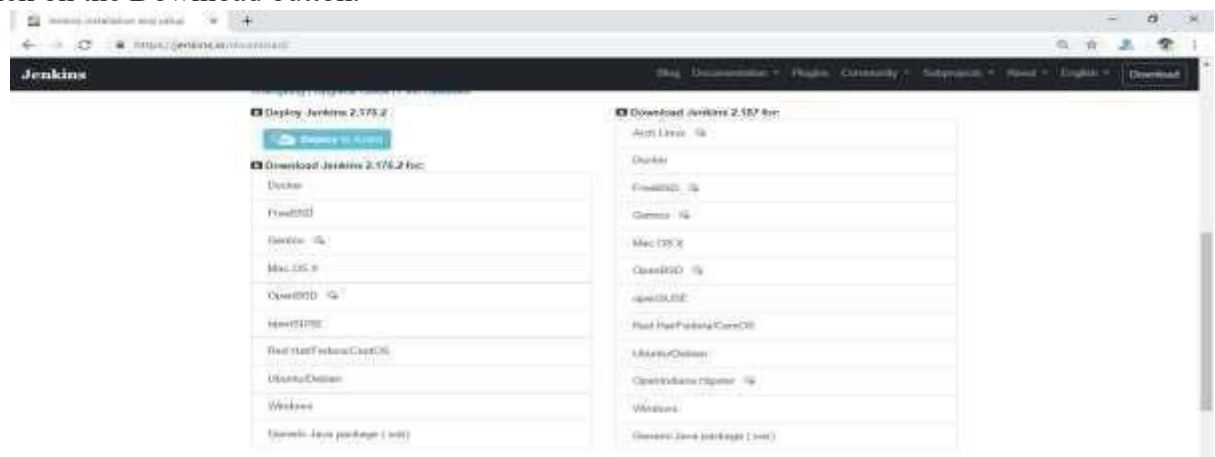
Jenkins installation and setup

https://jenkins.io/download/

Jenkins

Blog Documentation Plugins Community Subprojects About English Download

Deploy Jenkins 2.176.2

Deploy to Azure

Download Jenkins 2.176.2 for:

Docker

FreeBSD

Gentoo

Mac OS X

OpenBSD

openSUSE

Red Hat/Fedora/CentOS

Ubuntu/Debian

Windows

Generic Java package (.war)

Download Jenkins 2.187 for:

Arch Linux

Docker

FreeBSD

Gentoo

Mac OS X

OpenBSD

openSUSE

Red Hat/Fedora/CentOS

Ubuntu/Debian

OpenIndiana Hipster

Windows

Generic Java package (.war)